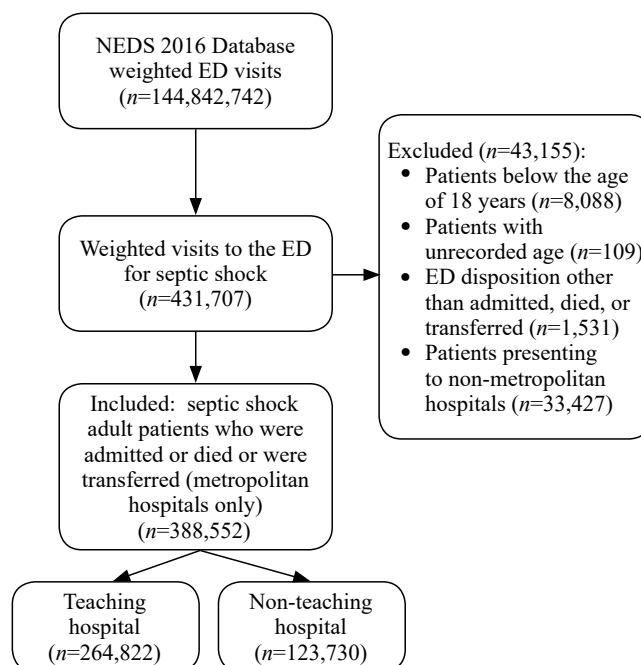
NEDS 2016 Database weighted ED visits ($n$=144,842,742)

Weighted visits to the ED for septic shock ($n$=431,707)

Excluded ($n$=43,155):
- Patients below the age of 18 years ($n$=8,088)
- Patients with unrecorded age ($n$=109)
- ED disposition other than admitted, died, or transferred ($n$=1,531)
- Patients presenting to non-metropolitan hospitals ($n$=33,427)

Included: septic shock adult patients who were admitted or died or were transferred (metropolitan hospitals only) ($n$=388,552)

Teaching hospital ($n$=264,822)

Non-teaching hospital ($n$=123,730)